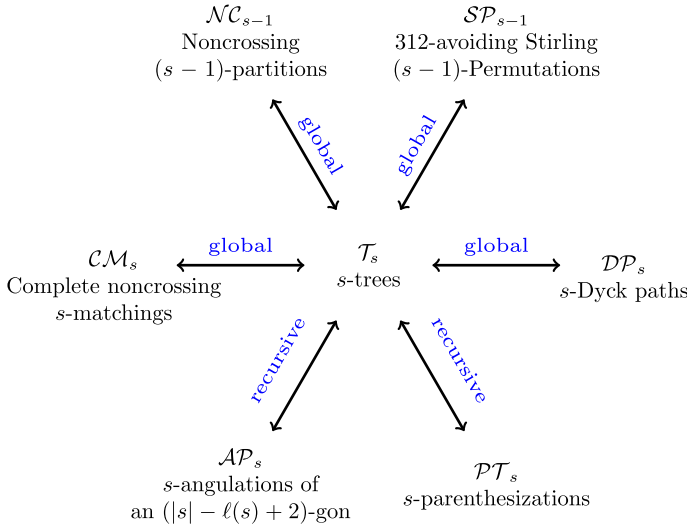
$\mathcal{NC}_{s-1}$
Noncrossing
$(s-1)$-partitions

$\mathcal{SP}_{s-1}$
312-avoiding Stirling
$(s-1)$-Permutations

global

global

$\mathcal{CM}_s$
Complete noncrossing
$s$-matchings

global

$\mathcal{T}_s$
$s$-trees

global

$\mathcal{DP}_s$
$s$-Dyck paths

recursive

recursive

$\mathcal{AP}_s$
$s$-angulations of
an $(|s|-\ell(s)+2)$-gon

$\mathcal{PT}_s$
$s$-parenthesizations